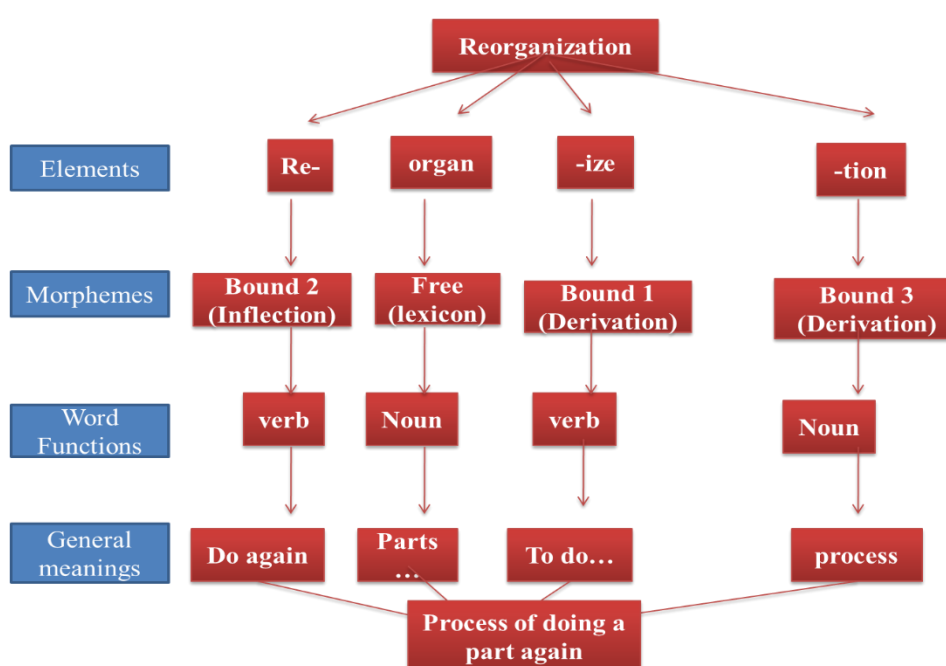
Reorganization

Elements
Re-
organ
-ize
-tion

Morphemes
Bound 2 (Inflection)
Free (lexicon)
Bound 1 (Derivation)
Bound 3 (Derivation)

Word Functions
verb
Noun
verb
Noun

General meanings
Do again
Parts …
To do…
process

Process of doing a part again